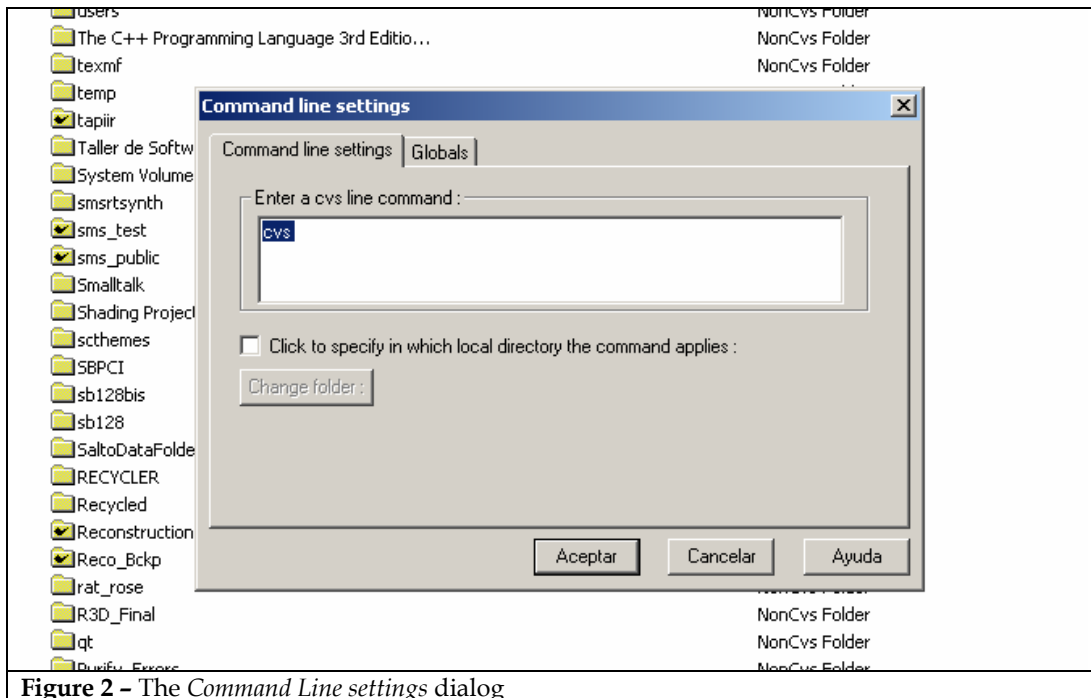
users NonCvs Folder
The C++ Programming Language 3rd Editio... NonCvs Folder
texmf NonCvs Folder
temp
tapiir
Taller de Softw
System Volume
smsrtsynth
sms_test
sms_public
Smalltalk
Shading Project
scthemes
SBPCI
sb128bis
sb128
SaltoDataFolde
RECYCLER
Recycled
Reconstruction
Reco_Bckp
rat_rose
R3D_Final NonCvs Folder
qt NonCvs Folder
Purify_Errors NonCvs Folder

Command line settings

Command line settings | Globals

Enter a cvs line command :
cvs

Click to specify in which local directory the command applies :

Change folder :

Aceptar Cancelar Ayuda

**Figure 2 –** The *Command Line settings* dialog